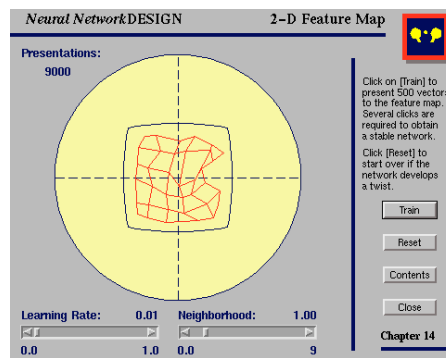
Neural Network DESIGN

2-D Feature Map

Presentations:

9000

Click on [Train] to present 500 vectors to the feature map. Several clicks are required to obtain a stable network.

Click [Reset] to start over if the network develops a twist.

Train

Reset

Contents

Close

Learning Rate: 0.01

0.0 1.0

Neighborhood: 1.00

0.0 9

Chapter 14